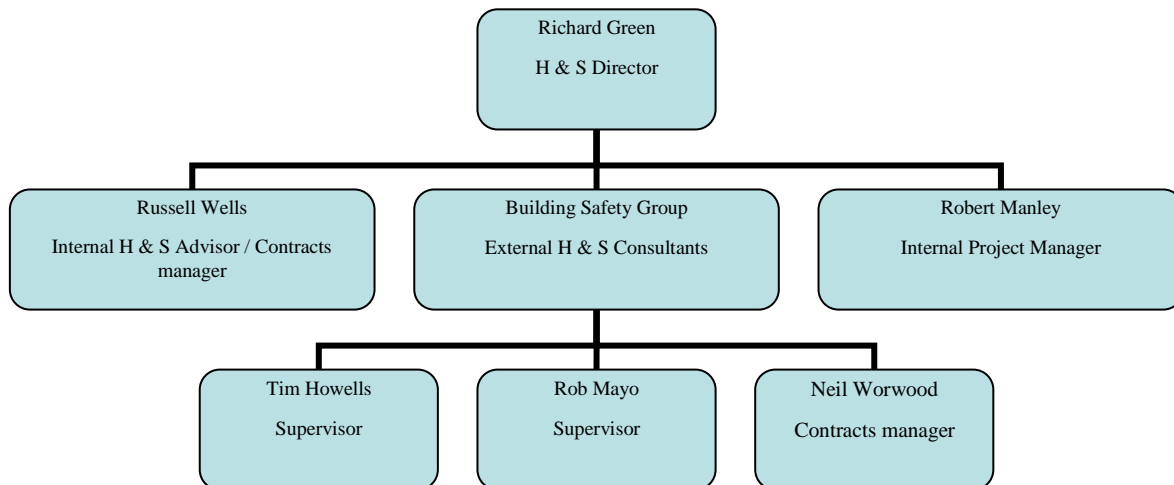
Richard Green

H & S Director

Russell Wells

Internal H & S Advisor / Contracts manager

Building Safety Group

External H & S Consultants

Robert Manley

Internal Project Manager

Tim Howells

Supervisor

Rob Mayo

Supervisor

Neil Worwood

Contracts manager